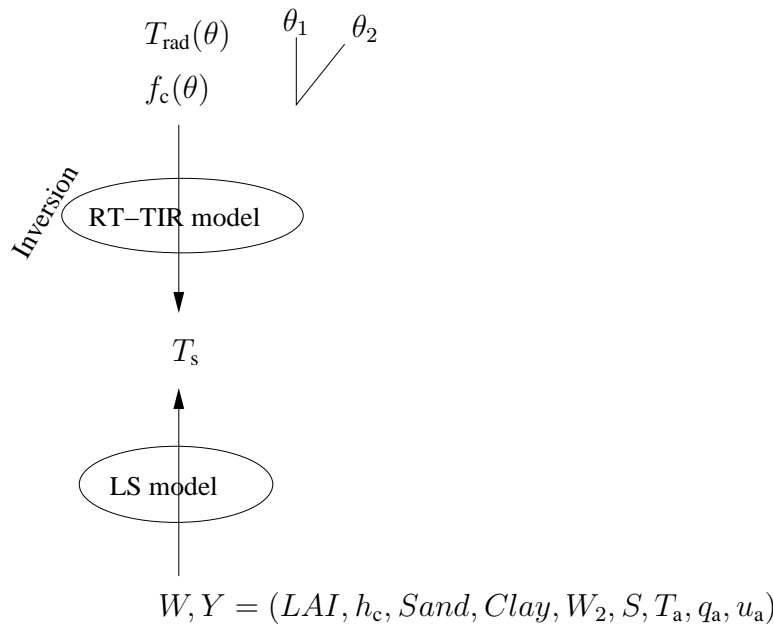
$T_{\text{rad}}(\theta)$
$f_{\text{c}}(\theta)$

$\theta_1$ $\theta_2$

Inversion

RT−TIR model

$T_{\text{s}}$

LS model

$W, Y = (LAI, h_{\text{c}}, Sand, Clay, W_2, S, T_{\text{a}}, q_{\text{a}}, u_{\text{a}})$